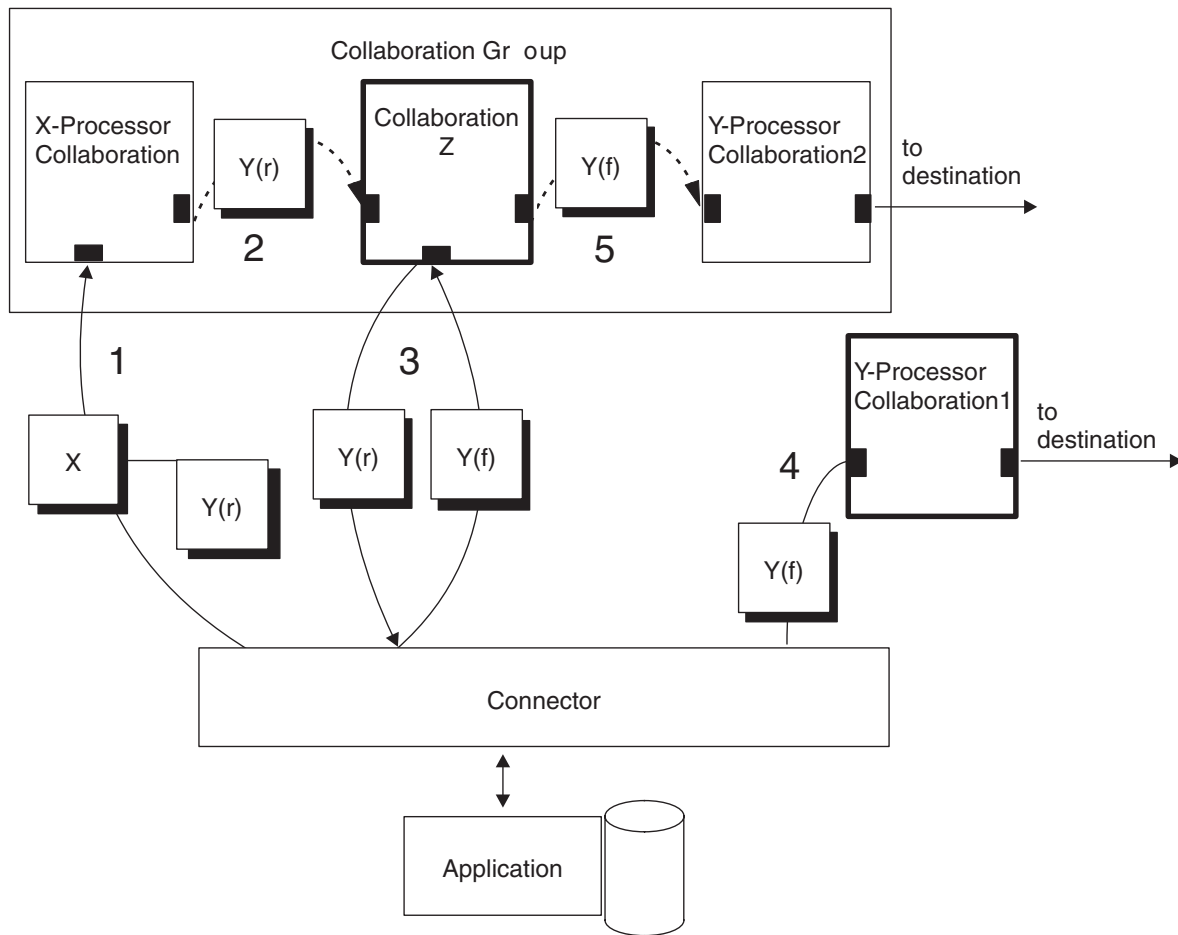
Collaboration Gr oup

X-Processor Collaboration

Y(r)

2

Collaboration Z

Y(f)

5

Y-Processor Collaboration2

to destination

1

3

X

Y(r)

Y(r)

Y(f)

Y-Processor Collaboration1

to destination

4

Y(f)

Connector

Application